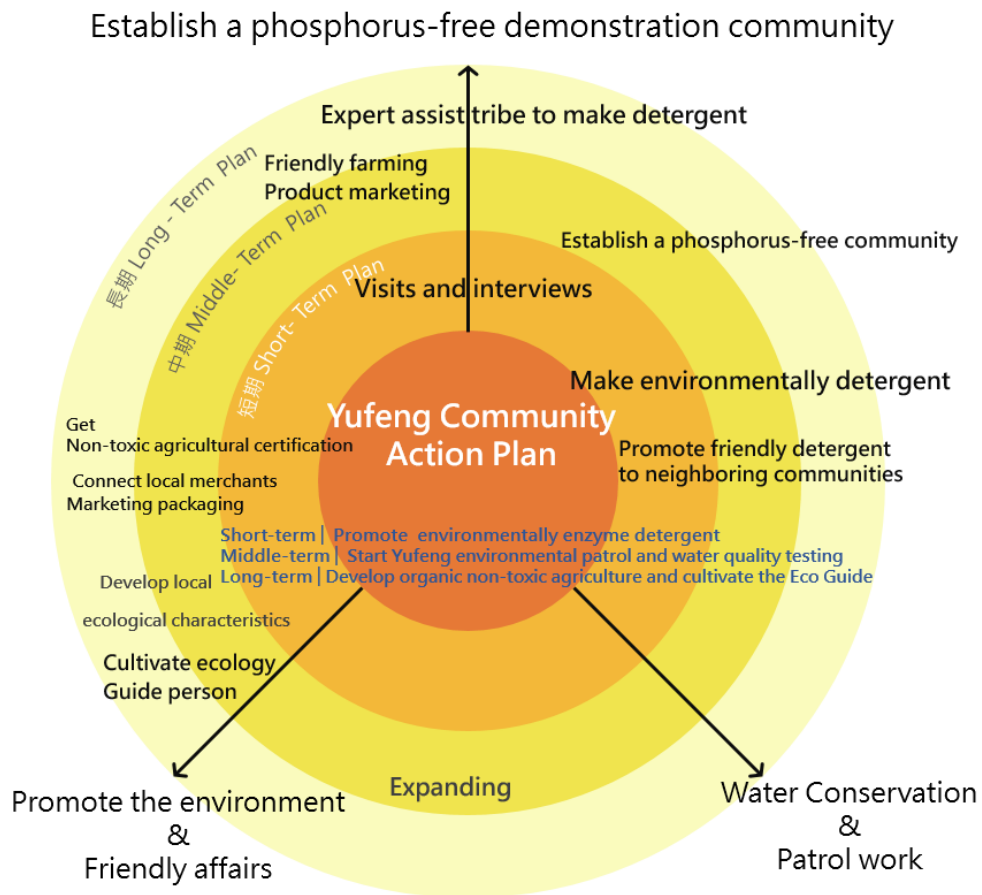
Establish a phosphorus-free demonstration community

Expert assist tribe to make detergent

長期 Long - Term Plan

Friendly farming
Product marketing

中期 Middle- Term Plan

Establish a phosphorus-free community

短期 Short- Term Plan

Visits and interviews

Make environmentally detergent

Yufeng Community Action Plan

Get
Non-toxic agricultural certification

Promote friendly detergent to neighboring communities

Connect local merchants
Marketing packaging

Short-term | Promote environmentally enzyme detergent
Middle-term | Start Yufeng environmental patrol and water quality testing
Long-term | Develop organic non-toxic agriculture and cultivate the Eco Guide

Develop local
ecological characteristics

Cultivate ecology
Guide person

Expanding

Promote the environment
&
Friendly affairs

Water Conservation
&
Patrol work